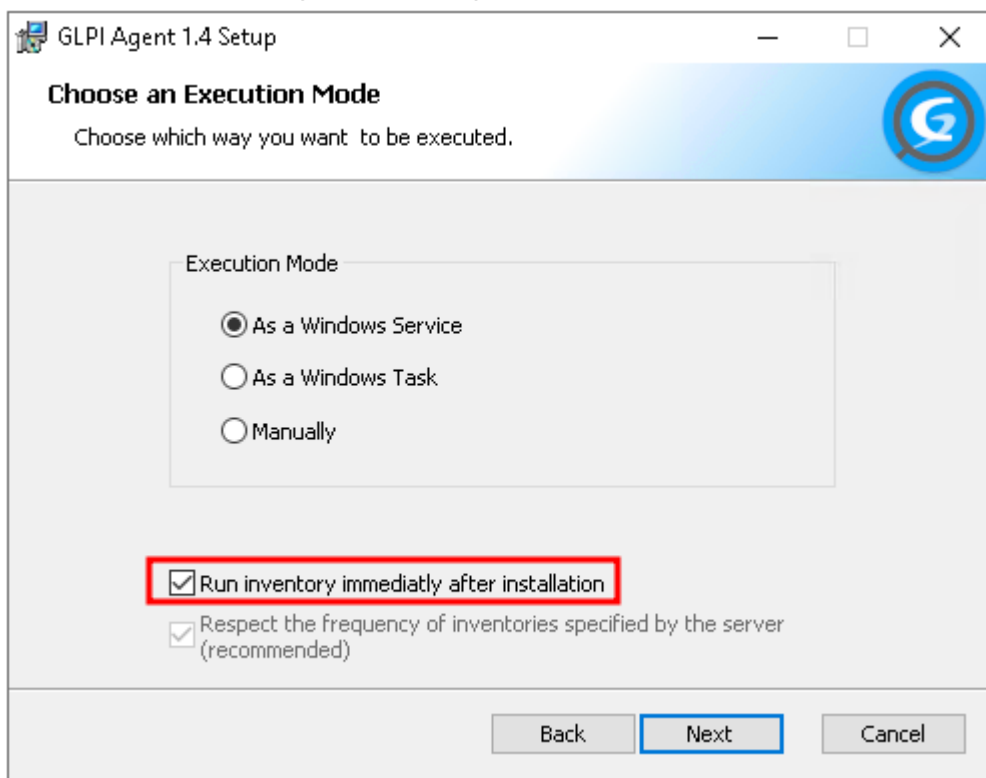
GLPI Agent 1.4 Setup

Choose an Execution Mode

Choose which way you want to be executed.

Execution Mode

As a Windows Service

As a Windows Task

Manually

Run inventory immediatly after installation

Respect the frequency of inventories specified by the server (recommended)

Back

Next

Cancel